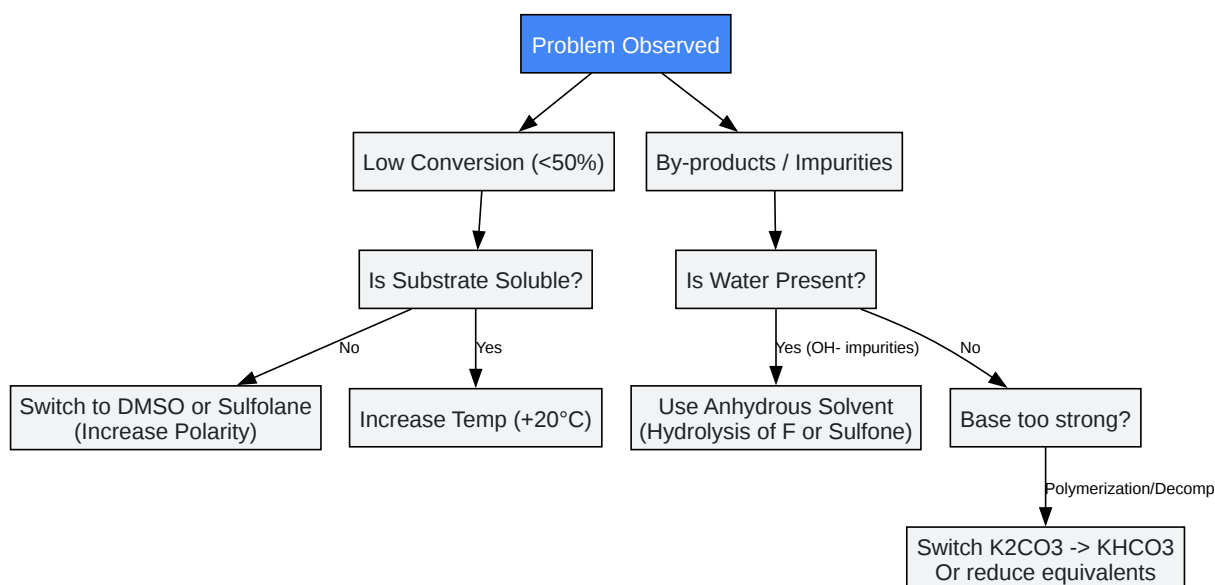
Problem Observed

Low Conversion (<50%)

By-products / Impurities

Is Substrate Soluble?

Is Water Present?

No

Yes

Yes (OH- impurities)

No

Switch to DMSO or Sulfolane (Increase Polarity)

Increase Temp (+20°C)

Use Anhydrous Solvent (Hydrolysis of F or Sulfone)

Base too strong?

Polymerization/Decomp

Switch K2CO3 -> KHCO3 Or reduce equivalents